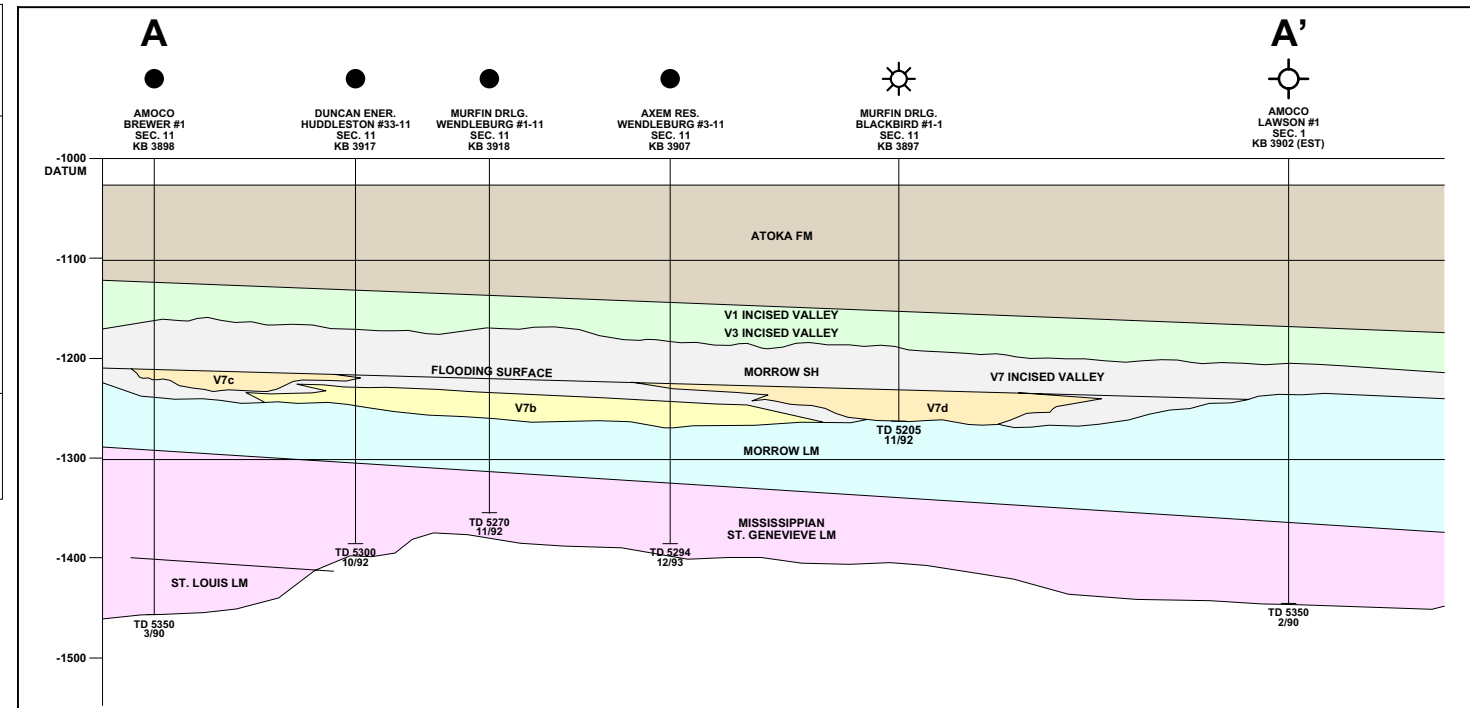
A

A'

AMOCO
BREWER #1
SEC. 11
KB 3898

DUNCAN ENER.
HUDDLESTON #33-11
SEC. 11
KB 3917

MURFIN DRLG.
WENDLEBURG #1-11
SEC. 11
KB 3918

AXEM RES.
WENDLEBURG #3-11
SEC. 11
KB 3907

MURFIN DRLG.
BLACKBIRD #1-1
SEC. 11
KB 3897

AMOCO
LAWSON #1
SEC. 1
KB 3902 (EST)

-1000
DATUM

-1100

-1200

-1300

-1400

-1500

ATOKA FM

V1 INCISED VALLEY

V3 INCISED VALLEY

FLOODING SURFACE

MORROW SH

V7 INCISED VALLEY

V7c

V7b

V7d

TD 5205
11/92

MORROW LM

TD 5270
11/92

MISSISSIPPIAN
ST. GENEVIEVE LM

TD 5300
10/92

TD 5294
12/93

ST. LOUIS LM

TD 5350
3/90

TD 5350
2/90